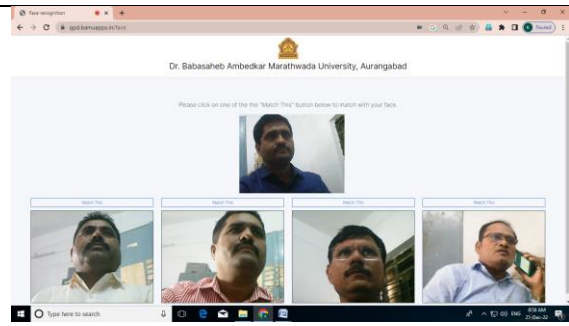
Face recognition

qpd.bamuapps.in/face

Paused

Dr. Babasaheb Ambedkar Marathwada University, Aurangabad

Please click on one of the the "Match This" button below to match with your face.

Match This

Match This

Match This

Match This

Type here to search

ENG

9:58 AM
21-Dec-22